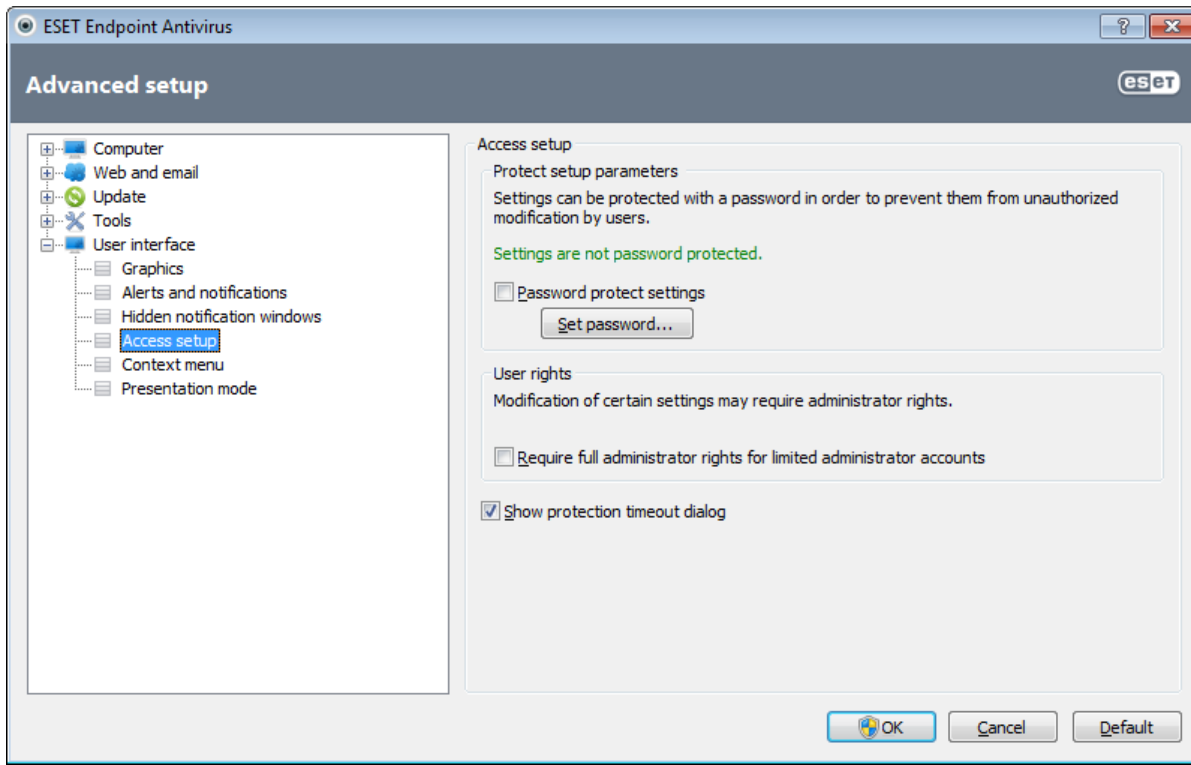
ESET Endpoint Antivirus

?

Advanced setup

eset

Computer
Web and email
Update
Tools
User interface
Graphics
Alerts and notifications
Hidden notification windows
Access setup
Context menu
Presentation mode

Access setup

Protect setup parameters

Settings can be protected with a password in order to prevent them from unauthorized modification by users.

Settings are not password protected.

Password protect settings

Set password...

User rights

Modification of certain settings may require administrator rights.

Require full administrator rights for limited administrator accounts

Show protection timeout dialog

OK

Cancel

Default